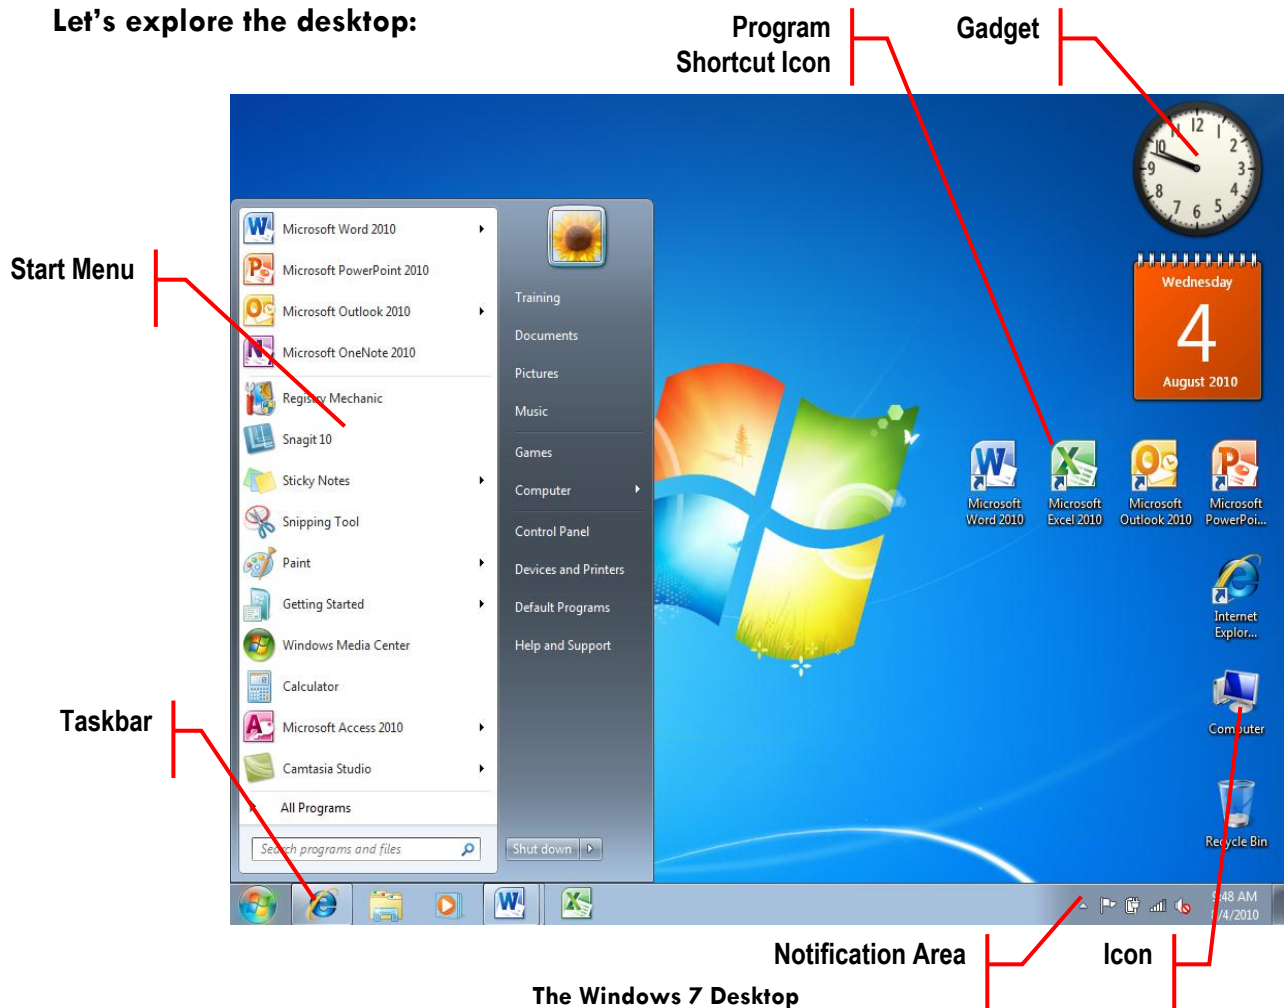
Let's explore the desktop:

Program Shortcut Icon

Gadget

Start Menu

Taskbar

Microsoft Word 2010
Microsoft PowerPoint 2010
Microsoft Outlook 2010
Microsoft OneNote 2010
Registry Mechanic
Snagit 10
Sticky Notes
Snipping Tool
Paint
Getting Started
Windows Media Center
Calculator
Microsoft Access 2010
Camtasia Studio
All Programs
Search programs and files

Training
Documents
Pictures
Music
Games
Computer
Control Panel
Devices and Printers
Default Programs
Help and Support
Shut down

Wednesday
4
August 2010

Microsoft Word 2010
Microsoft Excel 2010
Microsoft Outlook 2010
Microsoft PowerPoi...
Internet Explor...
Computer
Recycle Bin

9:48 AM
8/4/2010

Notification Area

Icon

The Windows 7 Desktop